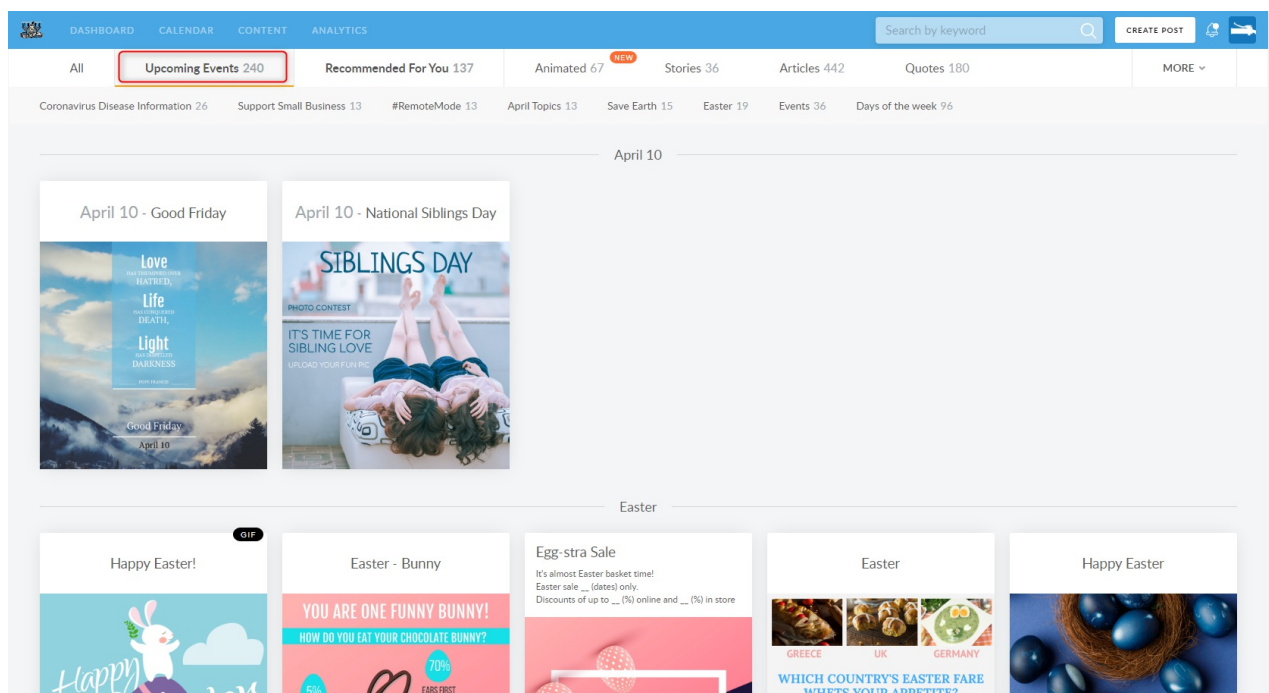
DASHBOARD CALENDAR CONTENT ANALYTICS

Search by keyword

CREATE POST

All

Upcoming Events 240

Recommended For You 137

Animated 67 NEW

Stories 36

Articles 442

Quotes 180

MORE

Coronavirus Disease Information 26 Support Small Business 13 #RemoteMode 13 April Topics 13 Save Earth 15 Easter 19 Events 36 Days of the week 96

April 10

April 10 - Good Friday

Love HAS TRIUMPHED OVER HATRED, Life HAS CONQUERED DEATH, Light HAS DISPELLED DARKNESS

Good Friday
April 10

April 10 - National Siblings Day

SIBLINGS DAY
PHOTO CONTEST
IT'S TIME FOR SIBLING LOVE
UPLOAD YOUR FUN PIC

Easter

GIF

Happy Easter!

Happy

Easter - Bunny

YOU ARE ONE FUNNY BUNNY!
HOW DO YOU EAT YOUR CHOCOLATE BUNNY?
70%
EARS FIRST
5%

Egg-stra Sale
It's almost Easter basket time!
Easter sale __ (dates) only.
Discounts of up to __ (%) online and __ (%) in store

Easter

GREECE UK GERMANY
WHICH COUNTRY'S EASTER FARE WHETS YOUR APPETITE?

Happy Easter